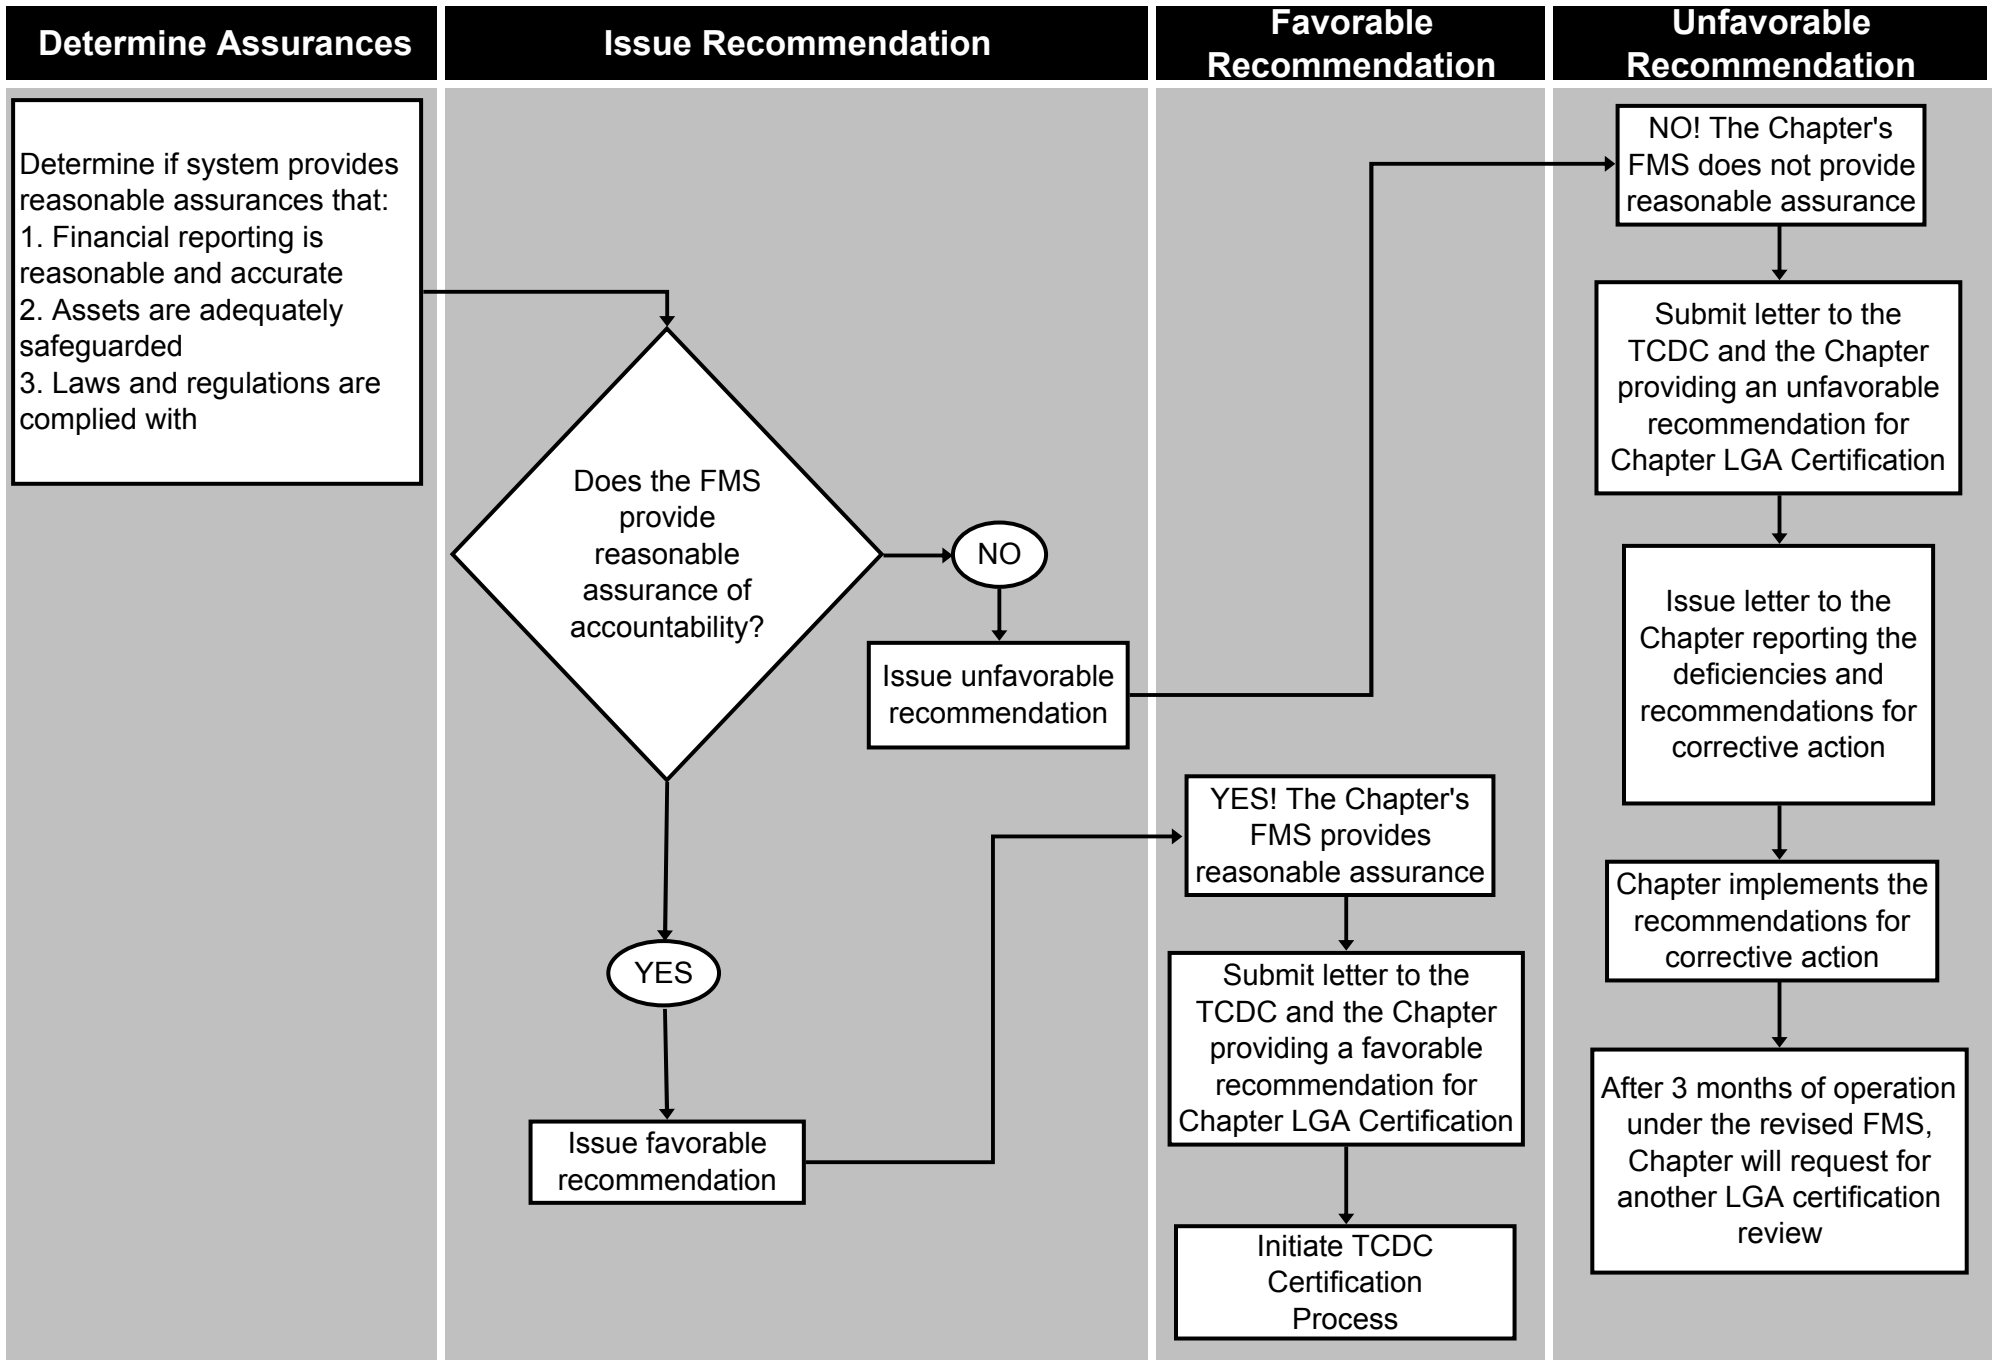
Determine Assurances

Issue Recommendation

Favorable Recommendation

Unfavorable Recommendation

Determine if system provides reasonable assurances that:
1. Financial reporting is reasonable and accurate
2. Assets are adequately safeguarded
3. Laws and regulations are complied with

Does the FMS provide reasonable assurance of accountability?

NO

Issue unfavorable recommendation

YES

Issue favorable recommendation

NO! The Chapter's FMS does not provide reasonable assurance

Submit letter to the TCDC and the Chapter providing an unfavorable recommendation for Chapter LGA Certification

Issue letter to the Chapter reporting the deficiencies and recommendations for corrective action

Chapter implements the recommendations for corrective action

After 3 months of operation under the revised FMS, Chapter will request for another LGA certification review

YES! The Chapter's FMS provides reasonable assurance

Submit letter to the TCDC and the Chapter providing a favorable recommendation for Chapter LGA Certification

Initiate TCDC Certification Process